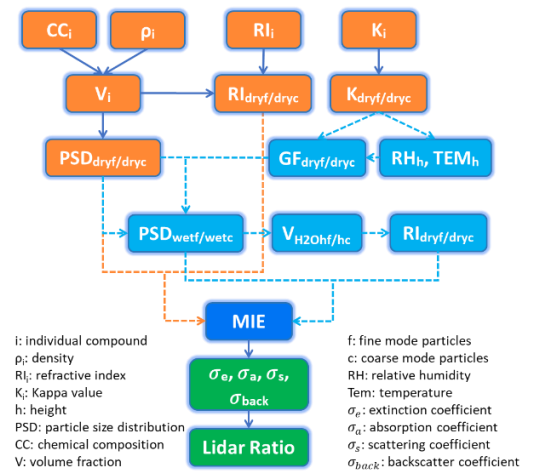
$CC_i$

$\rho_i$

$RI_i$

$K_i$

$V_i$

$RI_{dryf/dryc}$

$K_{dryf/dryc}$

$PSD_{dryf/dryc}$

$GF_{dryf/dryc}$

$RH_h$, $TEM_h$

$PSD_{wetf/wetc}$

$V_{H2Ohf/hc}$

$RI_{dryf/dryc}$

MIE

$\sigma_e$, $\sigma_a$, $\sigma_s$, $\sigma_{back}$

Lidar Ratio

i: individual compound
$\rho_i$: density
$RI_i$: refractive index
$K_i$: Kappa value
h: height
PSD: particle size distribution
CC: chemical composition
V: volume fraction

f: fine mode particles
c: coarse mode particles
RH: relative humidity
Tem: temperature
$\sigma_e$: extinction coefficient
$\sigma_a$: absorption coefficient
$\sigma_s$: scattering coefficient
$\sigma_{back}$: backscatter coefficient